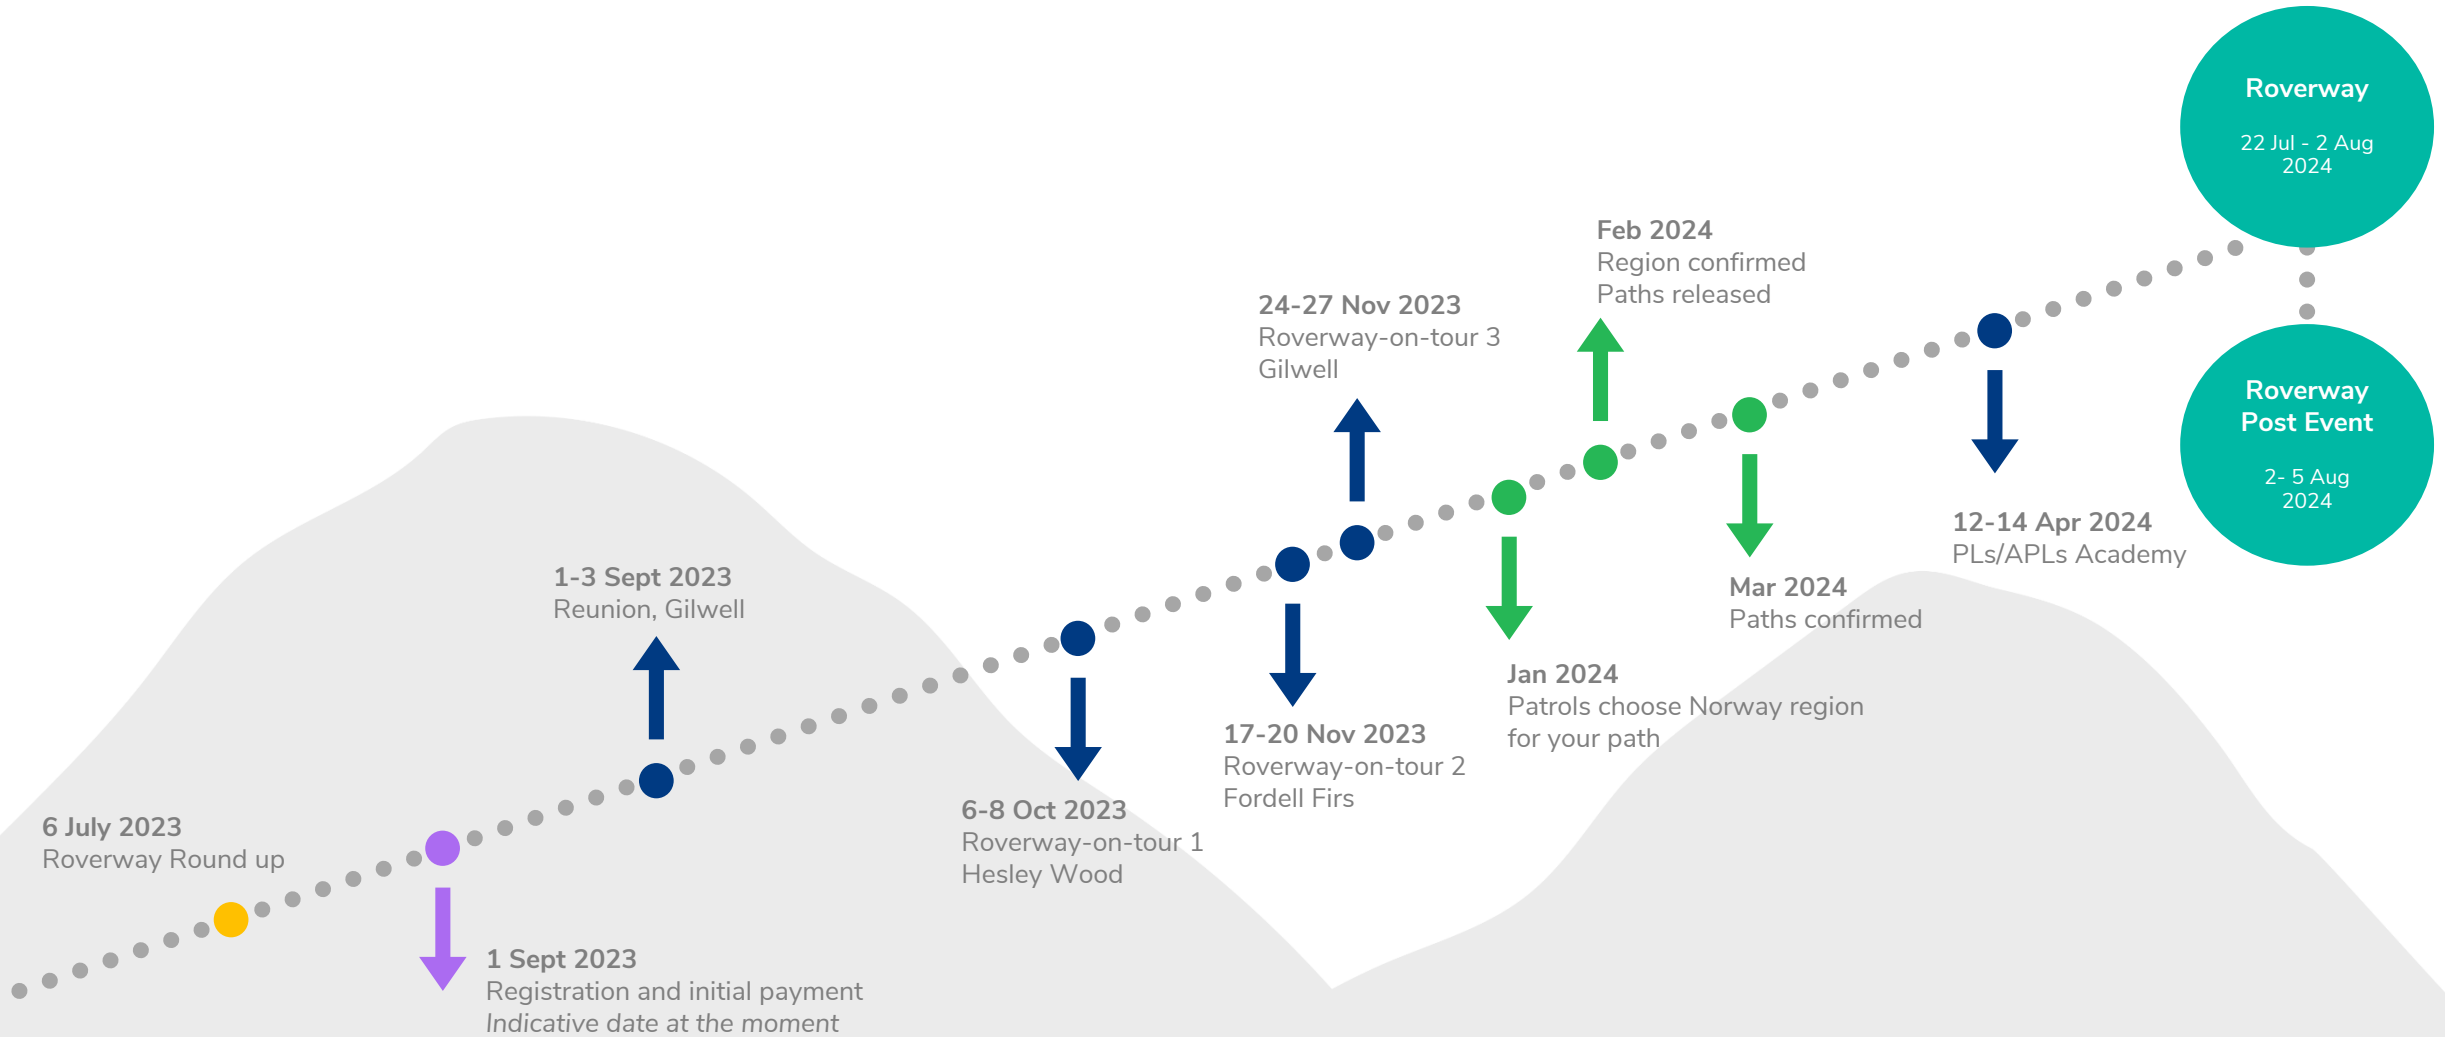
Roverway

22 Jul - 2 Aug 2024

Roverway Post Event

2- 5 Aug 2024

Feb 2024
Region confirmed
Paths released

24-27 Nov 2023
Roverway-on-tour 3
Gilwell

12-14 Apr 2024
PLs/APLs Academy

Mar 2024
Paths confirmed

1-3 Sept 2023
Reunion, Gilwell

Jan 2024
Patrols choose Norway region for your path

17-20 Nov 2023
Roverway-on-tour 2
Fordell Firs

6 July 2023
Roverway Round up

6-8 Oct 2023
Roverway-on-tour 1
Hesley Wood

1 Sept 2023
Registration and initial payment
*Indicative date at the moment*